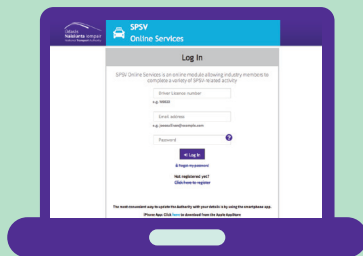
Údarás Náisiúnta Iompair National Transport Authority

SPSV Online Services

Log In

SPSV Online Services is an online module allowing industry members to complete a variety of SPSV-related activity.

Driver Licence number
e.g. 99900

Email address
e.g. joesoap@example.com

Password

Log In

Forgot my password

Not registered yet?
Click here to register

The most convenient way to update the Authority with your details is by using the smartphone app.

iPhone App: Click here to download from the Apple AppStore